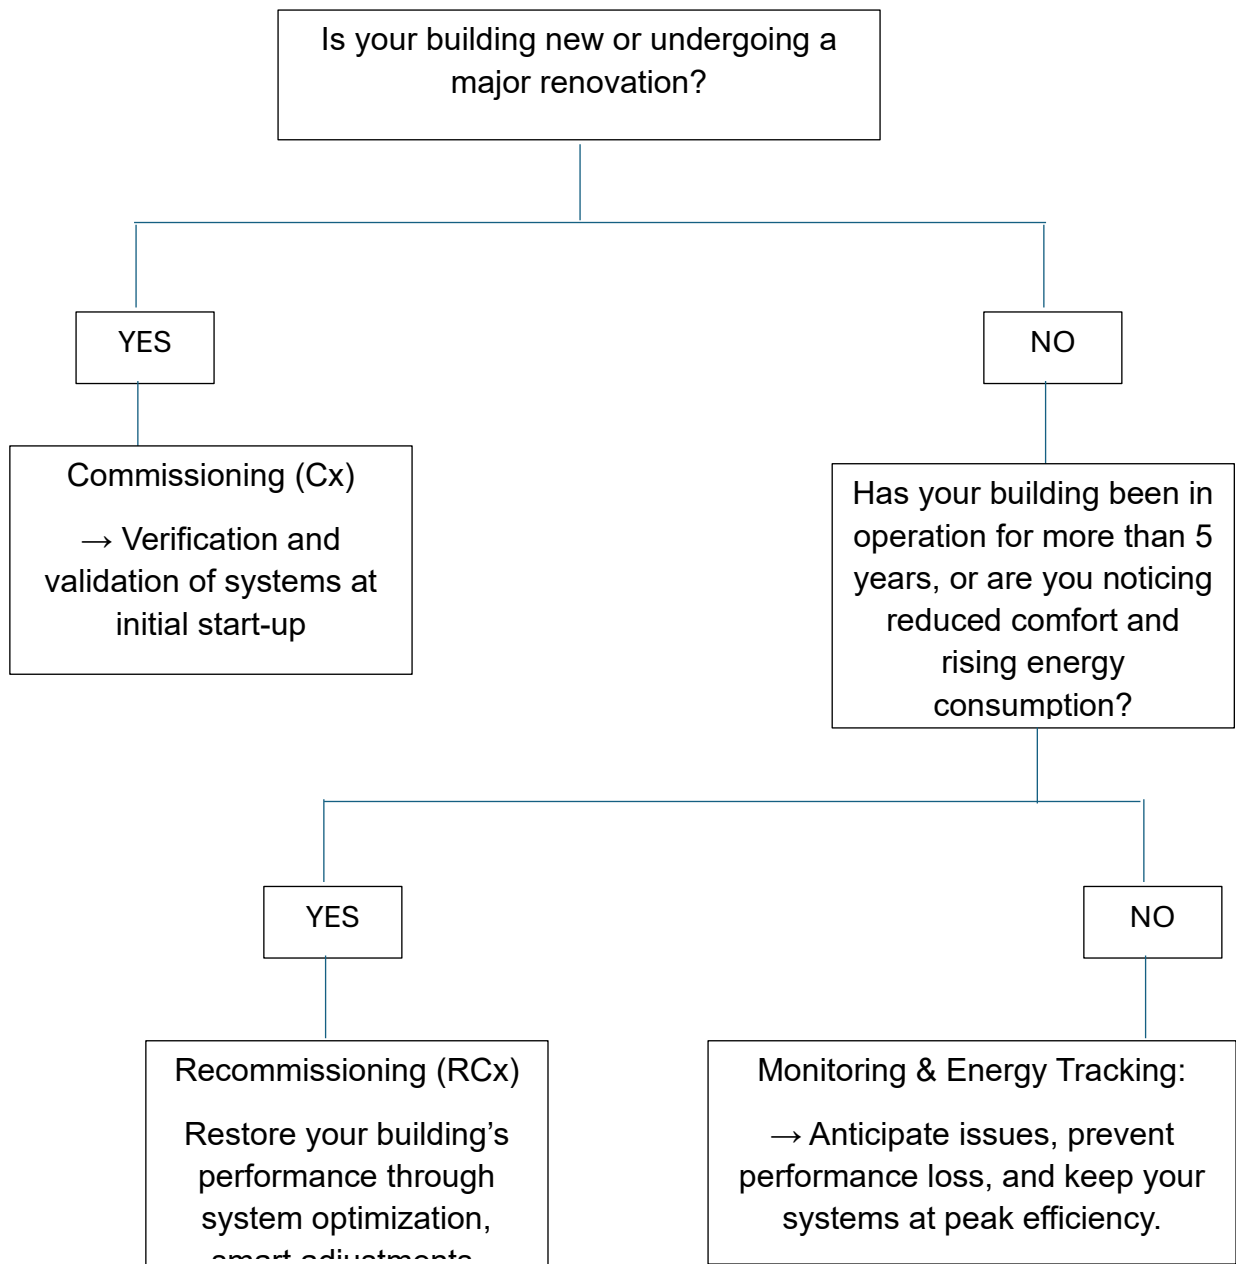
Is your building new or undergoing a major renovation?

YES

NO

Commissioning (Cx)

→ Verification and validation of systems at initial start-up

Has your building been in operation for more than 5 years, or are you noticing reduced comfort and rising energy consumption?

YES

NO

Recommissioning (RCx)

Restore your building’s performance through system optimization, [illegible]

Monitoring & Energy Tracking:

→ Anticipate issues, prevent performance loss, and keep your systems at peak efficiency.